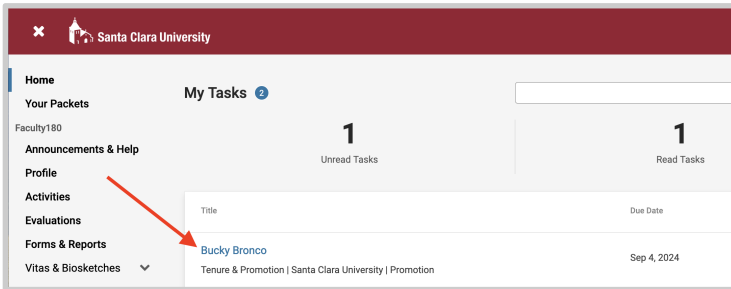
Santa Clara University

Home
Your Packets
Faculty180
Announcements & Help
Profile
Activities
Evaluations
Forms & Reports
Vitas & Biosketches

My Tasks 2

1
Unread Tasks

1
Read Tasks

Title
Due Date

Bucky Bronco
Tenure & Promotion | Santa Clara University | Promotion
Sep 4, 2024